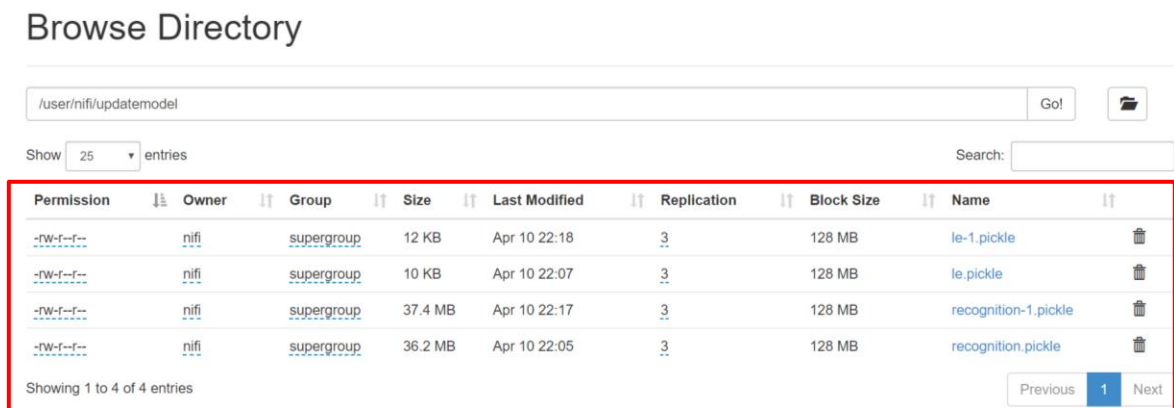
Browse Directory

/user/nifi/updatemodel

Go!

Show 25 entries

Search:

| Permission | Owner | Group | Size | Last Modified | Replication | Block Size | Name |
|---|---|---|---|---|---|---|---|
| -rw-r--r-- | nifi | supergroup | 12 KB | Apr 10 22:18 | 3 | 128 MB | le-1.pickle |
| -rw-r--r-- | nifi | supergroup | 10 KB | Apr 10 22:07 | 3 | 128 MB | le.pickle |
| -rw-r--r-- | nifi | supergroup | 37.4 MB | Apr 10 22:17 | 3 | 128 MB | recognition-1.pickle |
| -rw-r--r-- | nifi | supergroup | 36.2 MB | Apr 10 22:05 | 3 | 128 MB | recognition.pickle |

Showing 1 to 4 of 4 entries

Previous 1 Next